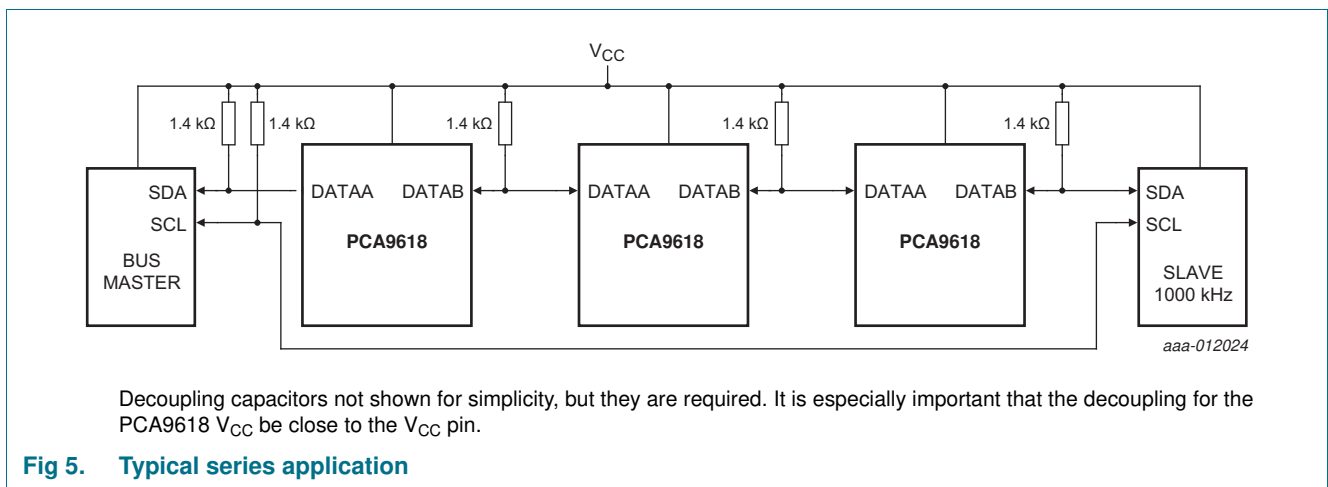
$V_{CC}$

1.4 kΩ 1.4 kΩ 1.4 kΩ 1.4 kΩ 1.4 kΩ

SDA
SCL
BUS MASTER

DATAA DATAB
PCA9618

DATAA DATAB
PCA9618

DATAA DATAB
PCA9618

SDA
SCL
SLAVE 1000 kHz

aaa-012024

Decoupling capacitors not shown for simplicity, but they are required. It is especially important that the decoupling for the PCA9618 $V_{CC}$ be close to the $V_{CC}$ pin.

Fig 5. Typical series application